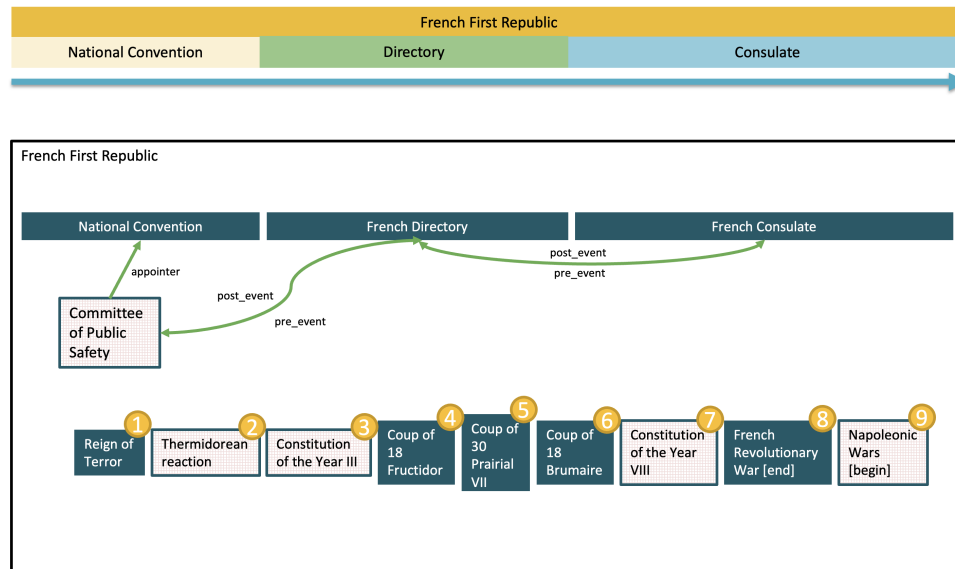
French First Republic

National Convention

Directory

Consulate

French First Republic

National Convention

French Directory

French Consulate

appointer

post_event

pre_event

post_event

pre_event

Committee of Public Safety

Reign of Terror 1

Thermidorean reaction 2

Constitution of the Year III 3

Coup of 18 Fructidor 4

Coup of 30 Prairial VII 5

Coup of 18 Brumaire 6

Constitution of the Year VIII 7

French Revolutionary War [end] 8

Napoleonic Wars [begin] 9